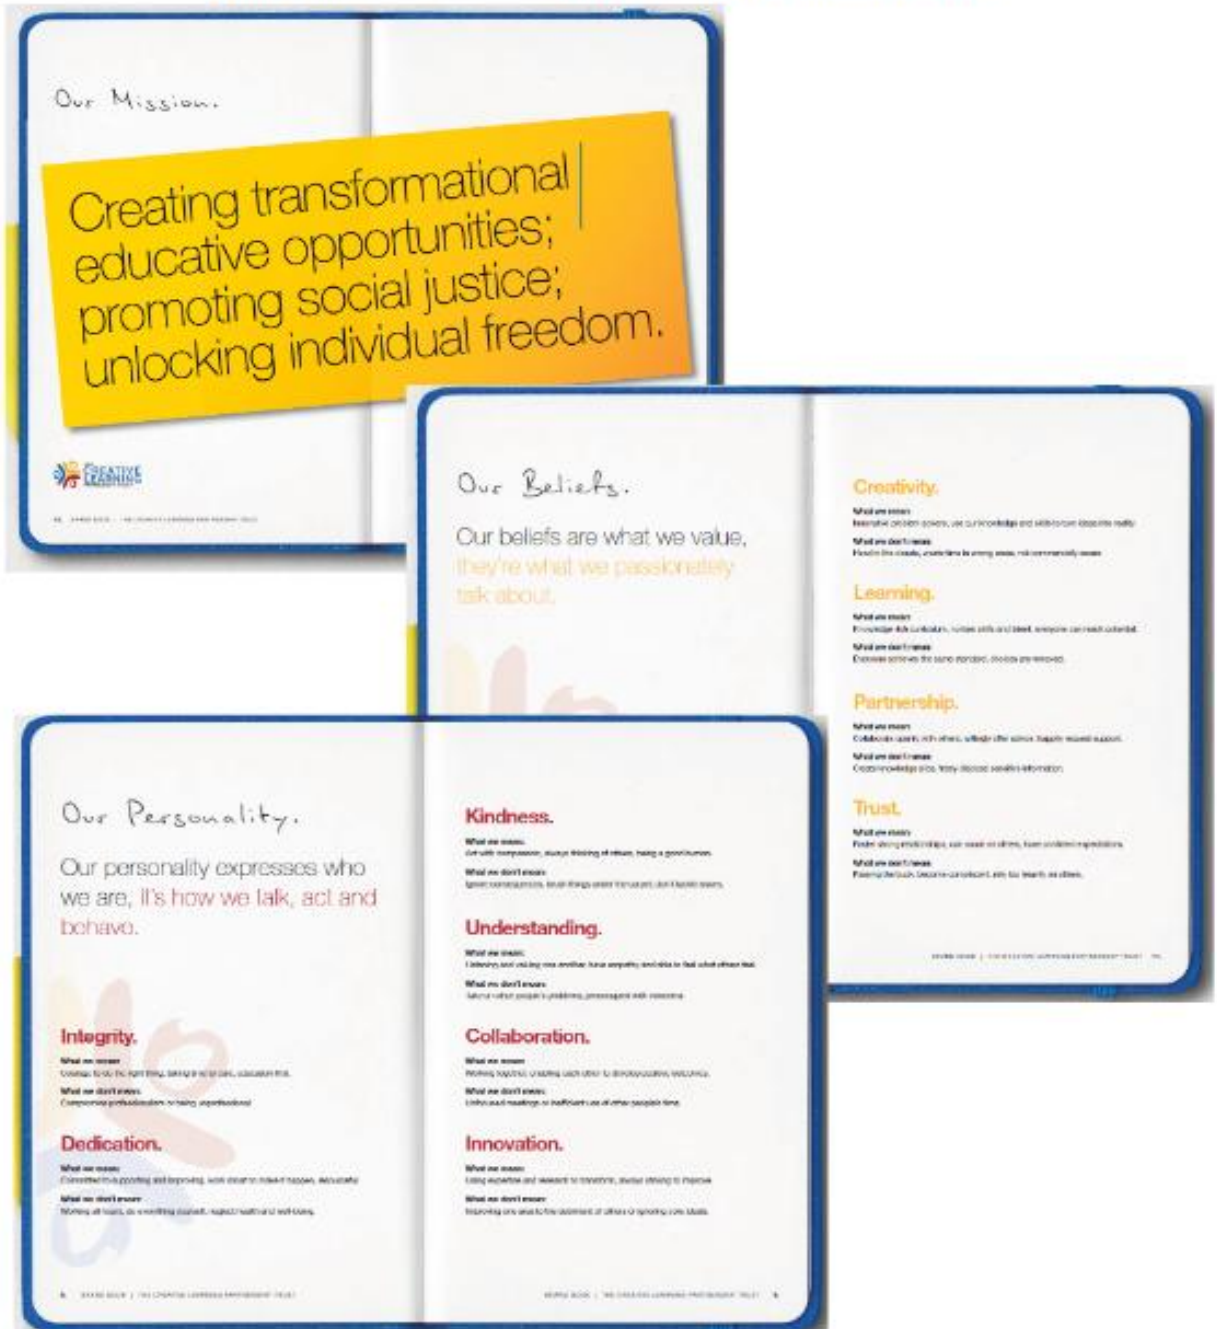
Our Mission.

Creating transformational educative opportunities; promoting social justice; unlocking individual freedom.

CREATIVE LEARNING

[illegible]

Our Beliefs.

Our beliefs are what we value, they're what we passionately talk about.

Creativity.

What we mean:
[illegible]

What we don't mean:
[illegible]

Learning.

What we mean:
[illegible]

What we don't mean:
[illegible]

Partnership.

What we mean:
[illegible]

What we don't mean:
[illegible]

Trust.

What we mean:
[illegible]

What we don't mean:
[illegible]

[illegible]

Our Personality.

Our personality expresses who we are, it's how we talk, act and behave.

Integrity.

What we mean:
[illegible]

What we don't mean:
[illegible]

Dedication.

What we mean:
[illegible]

What we don't mean:
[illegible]

Kindness.

What we mean:
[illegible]

What we don't mean:
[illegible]

Understanding.

What we mean:
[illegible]

What we don't mean:
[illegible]

Collaboration.

What we mean:
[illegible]

What we don't mean:
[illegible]

Innovation.

What we mean:
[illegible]

What we don't mean:
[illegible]

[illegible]

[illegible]